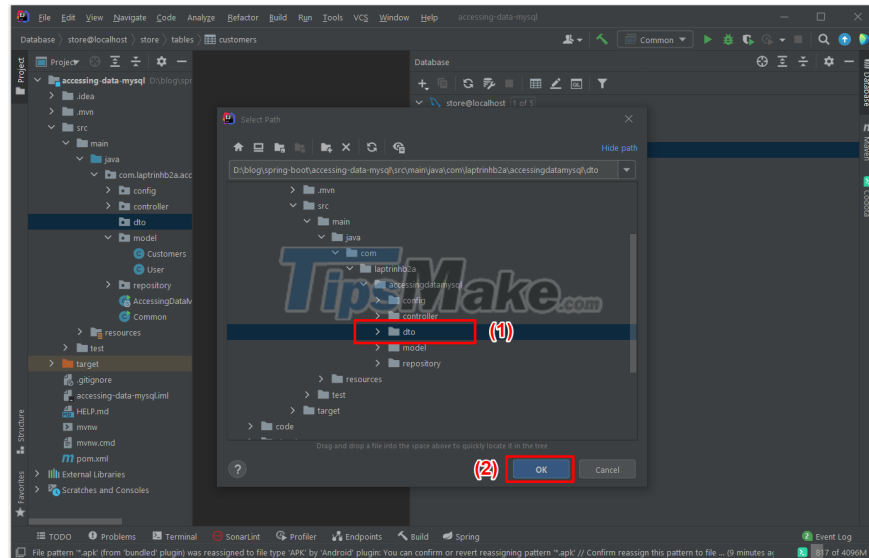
File Edit View Navigate Code Analyze Refactor Build Run Tools VCS Window Help accessing-data-mysql

Database 〉 store@localhost 〉 store 〉 tables 〉 customers

Common

Project

accessing-data-mysql D:\blog\spr
.idea
.mvn
src
main
java
com.laptrinhb2a.acc
config
controller
dto
model
Customers
User
repository
AccessingDataM
Common
resources
test
target
.gitignore
accessing-data-mysql.iml
HELP.md
mvnw
mvnw.cmd
pom.xml
External Libraries
Scratches and Consoles

Database

store@localhost 1 of 3

Select Path

Hide path

D:\blog\spring-boot\accessing-data-mysql\src\main\java\com\laptrinhb2a\accessingdatamysql\dto

.mvn
src
main
java
com
laptrinhb2a
accessingdatamysql
config
controller
dto
model
repository
resources
test
target
code

(1)

Drag and drop a file into the space above to quickly locate it in the tree

(2)

OK

Cancel

TipsMake.com

Project
Structure
Favorites
Database
Maven
Codota

TODO Problems Terminal SonarLint Profiler Endpoints Build Spring Event Log

File pattern '*.apk' (from 'bundled' plugin) was reassigned to file type 'APK' by 'Android' plugin: You can confirm or revert reassigning pattern '*.apk' // Confirm reassign this pattern to file ... (9 minutes ag 817 of 4096M